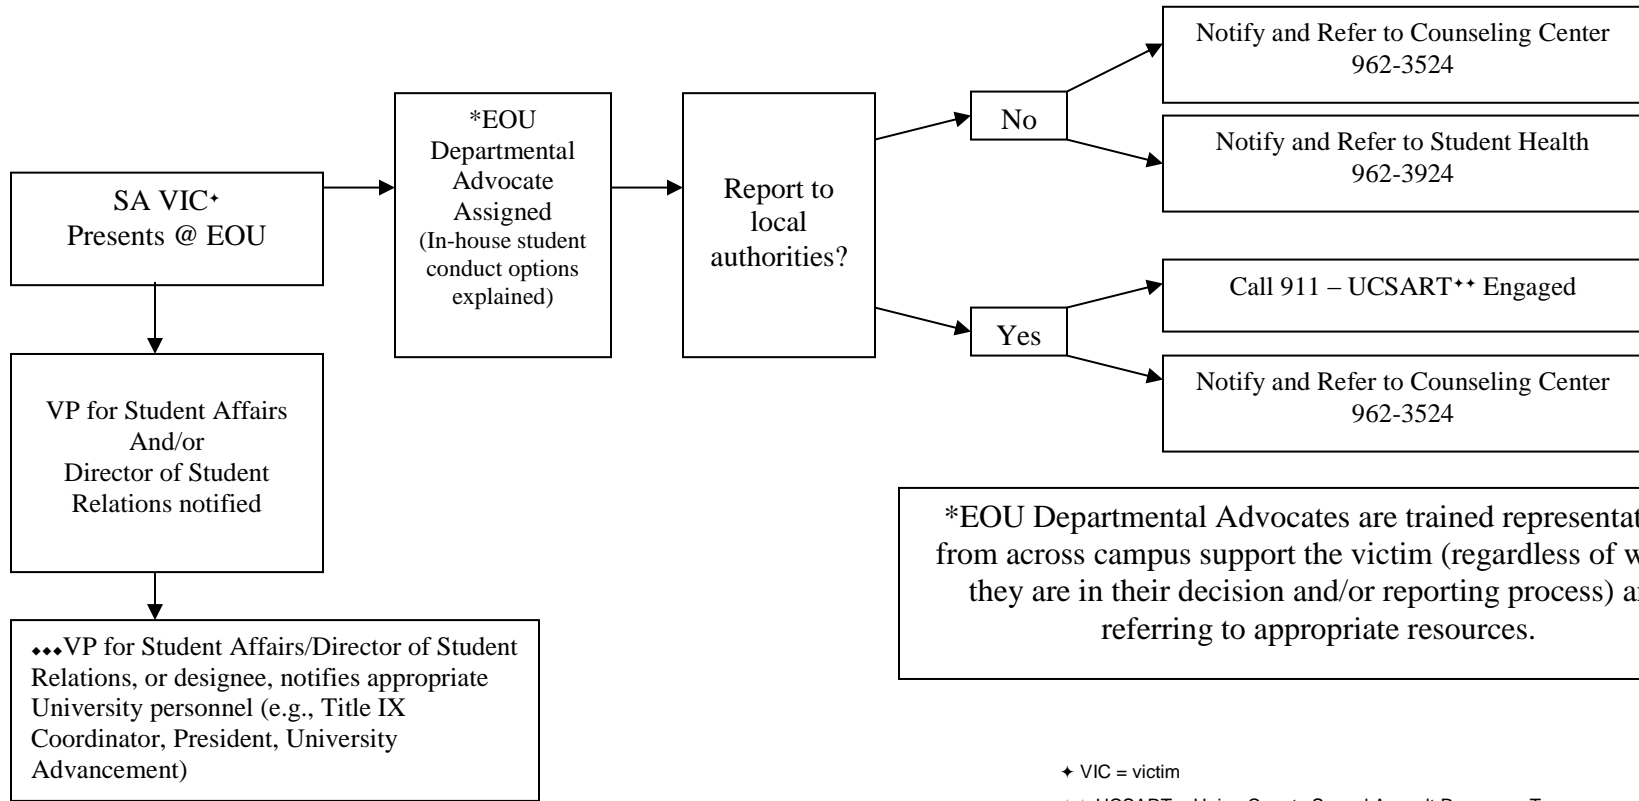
SA VIC✦
Presents @ EOU

*EOU Departmental Advocate Assigned
(In-house student conduct options explained)

Report to local authorities?

No

Notify and Refer to Counseling Center
962-3524

Notify and Refer to Student Health
962-3924

Yes

Call 911 – UCSART✦✦ Engaged

Notify and Refer to Counseling Center
962-3524

VP for Student Affairs
And/or
Director of Student Relations notified

✦✦✦VP for Student Affairs/Director of Student Relations, or designee, notifies appropriate University personnel (e.g., Title IX Coordinator, President, University Advancement)

*EOU Departmental Advocates are trained representat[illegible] from across campus support the victim (regardless of w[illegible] they are in their decision and/or reporting process) a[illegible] referring to appropriate resources.

✦ VIC = victim

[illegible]